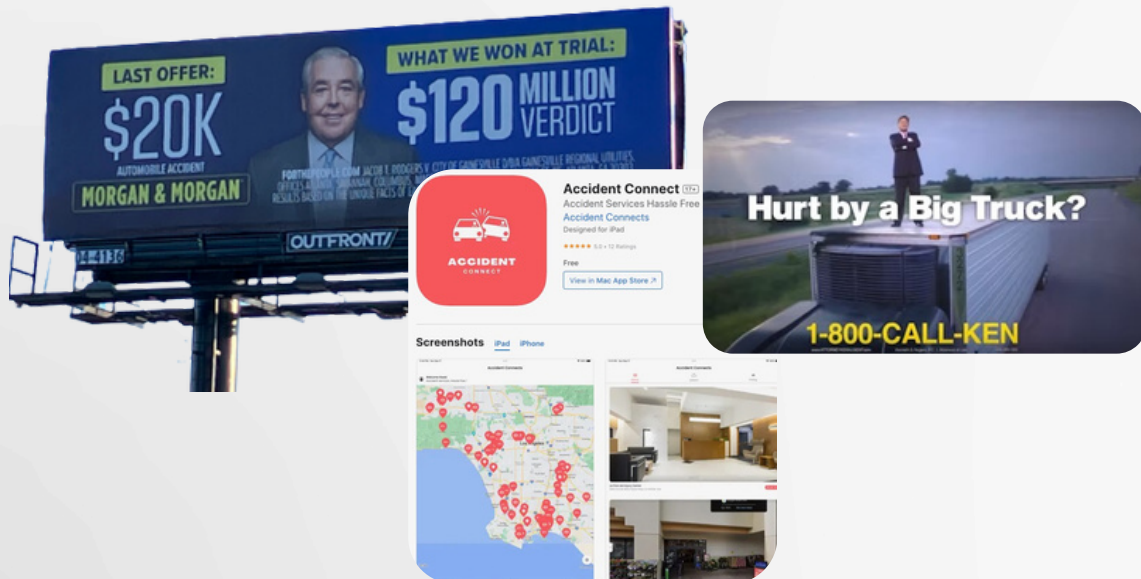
LAST OFFER:
$20K
AUTOMOBILE ACCIDENT
MORGAN & MORGAN

WHAT WE WON AT TRIAL:
$120 MILLION VERDICT

FORTHEPEOPLE.COM JACOB T. RODGERS V. CITY OF GAINESVILLE D/B/A GAINESVILLE REGIONAL UTILITIES. OFFICES ATLANTA, SAVANNAH, COLUMBUS, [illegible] RESULTS BASED ON THE UNIQUE FACTS OF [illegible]

OUTFRONT/

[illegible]4-4136

Accident Connect 17+
Accident Services Hassle Free
Accident Connects
Designed for iPad
★★★★★ 5.0 • 12 Ratings
Free
View in Mac App Store ↗

ACCIDENT
CONNECT

Screenshots iPad iPhone

Accident Connects

Hurt by a Big Truck?
1-800-CALL-KEN